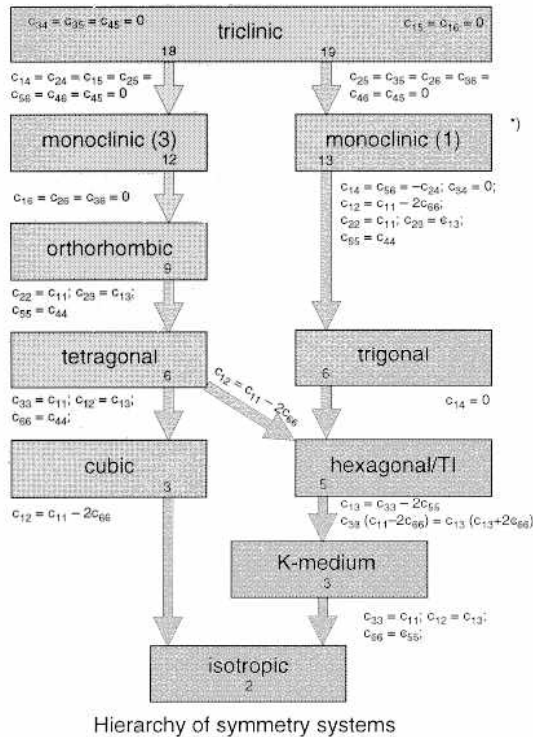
$c_{34} = c_{35} = c_{45} = 0$

triclinic

$c_{15} = c_{16} = 0$

18

19

$c_{14} = c_{24} = c_{15} = c_{25} = c_{56} = c_{46} = c_{45} = 0$

$c_{25} = c_{35} = c_{26} = c_{36} = c_{46} = c_{45} = 0$

monoclinic (3)

12

monoclinic (1)

13

*)

$c_{16} = c_{26} = c_{36} = 0$

$c_{14} = c_{56} = -c_{24}$; $c_{54} = 0$; $c_{12} = c_{11} - 2c_{66}$; $c_{22} = c_{11}$; $c_{23} = c_{13}$; $c_{55} = c_{44}$

orthorhombic

9

$c_{22} = c_{11}$; $c_{23} = c_{13}$; $c_{55} = c_{44}$

tetragonal

6

$c_{12} = c_{11} - 2c_{66}$

trigonal

6

$c_{33} = c_{11}$; $c_{12} = c_{13}$; $c_{66} = c_{44}$;

$c_{14} = 0$

cubic

3

hexagonal/TI

5

$c_{12} = c_{11} - 2c_{66}$

$c_{13} = c_{33} - 2c_{55}$

$c_{33} (c_{11} - 2c_{66}) = c_{13} (c_{13} + 2c_{66})$

K-medium

3

$c_{33} = c_{11}$; $c_{12} = c_{13}$; $c_{66} = c_{55}$;

isotropic

2

Hierarchy of symmetry systems